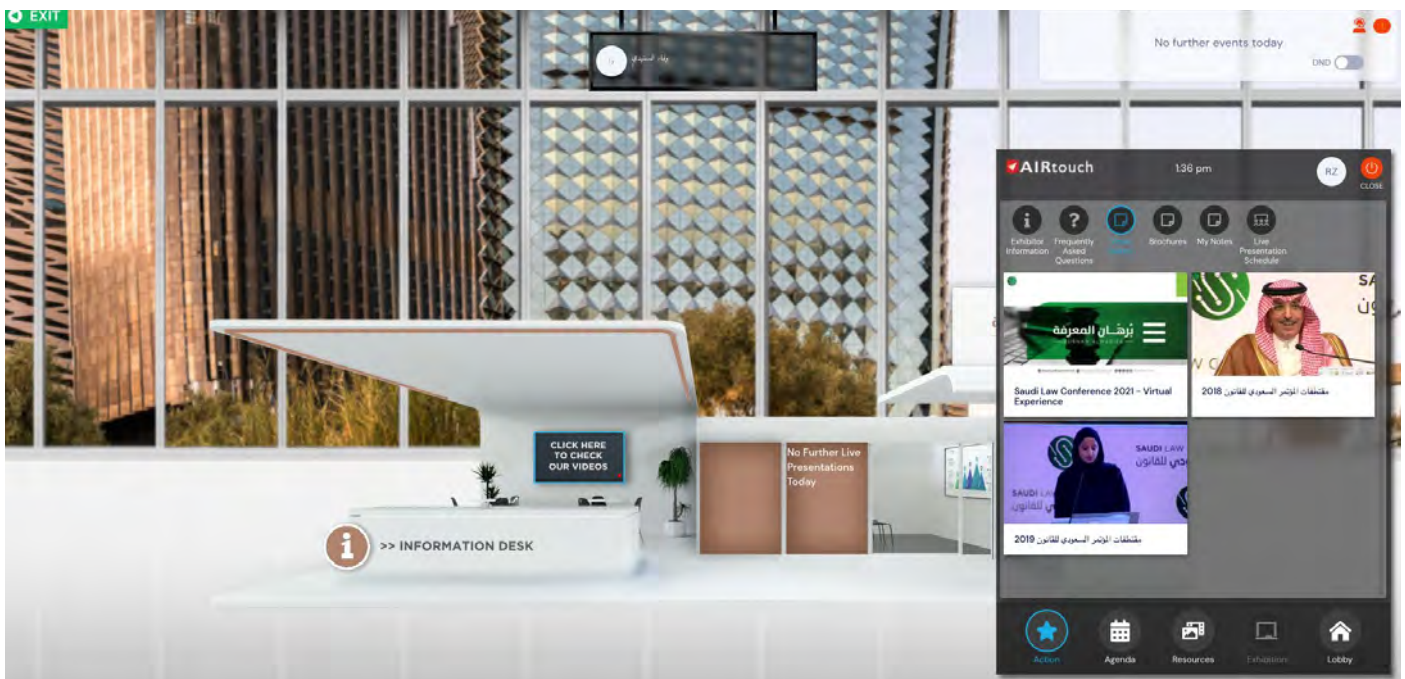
EXIT

No further events today

DND

AIRtouch

1:36 pm

RZ

CLOSE

Exhibitor Information

Frequently Asked Questions

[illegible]

Brochures

My Notes

Live Presentation Schedule

برهان المعرفة

Saudi Law Conference 2021 - Virtual Experience

مقتطفات المؤتمر السعودي للقانون 2018

SAUDI LAW

مقتطفات المؤتمر السعودي للقانون 2019

CLICK HERE TO CHECK OUR VIDEOS

No Further Live Presentations Today

>> INFORMATION DESK

Action

Agenda

Resources

Exhibitors

Lobby